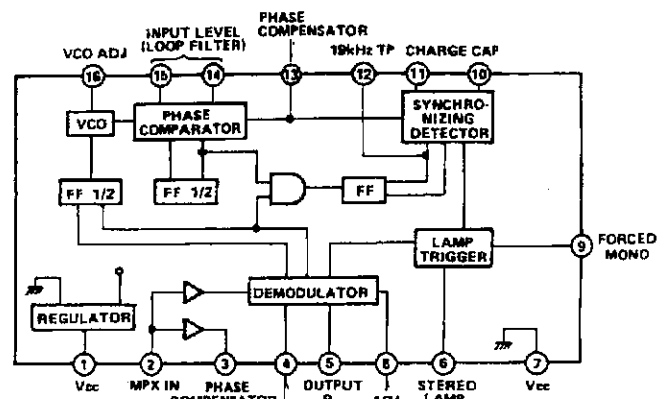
PHASE COMPENSATOR
INPUT LEVEL (LOOP FILTER)
VCO ADJ
19kHz TP
CHARGE CAP
16
15
14
13
12
11
10
VCO
PHASE COMPARATOR
SYNCHRONIZING DETECTOR
FF 1/2
FF 1/2
FF
LAMP TRIGGER
9
FORCED MONO
REGULATOR
DEMODULATOR
1
2
3
4
5
8
6
7
Vcc
MPX IN
PHASE COMPENSATOR
OUTPUT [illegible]
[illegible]
STEREO LAMP
Vee